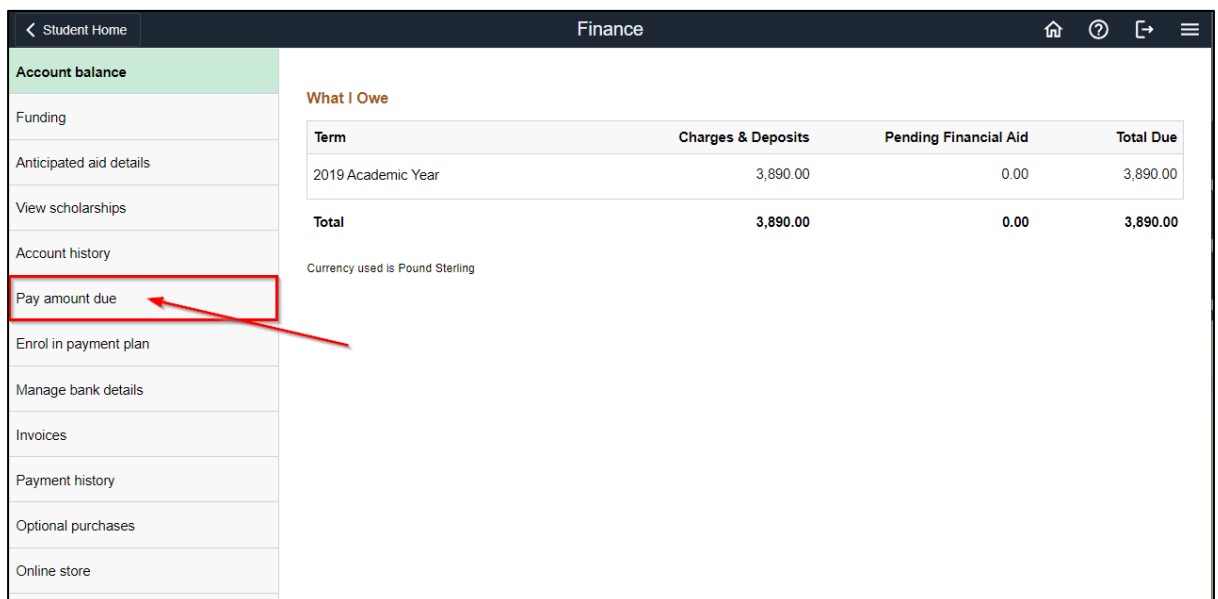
Student Home

Finance

Account balance
Funding
Anticipated aid details
View scholarships
Account history
Pay amount due
Enrol in payment plan
Manage bank details
Invoices
Payment history
Optional purchases
Online store

What I Owe

| Term | Charges & Deposits | Pending Financial Aid | Total Due |
|---|---|---|---|
| 2019 Academic Year | 3,890.00 | 0.00 | 3,890.00 |
| Total | 3,890.00 | 0.00 | 3,890.00 |

Currency used is Pound Sterling